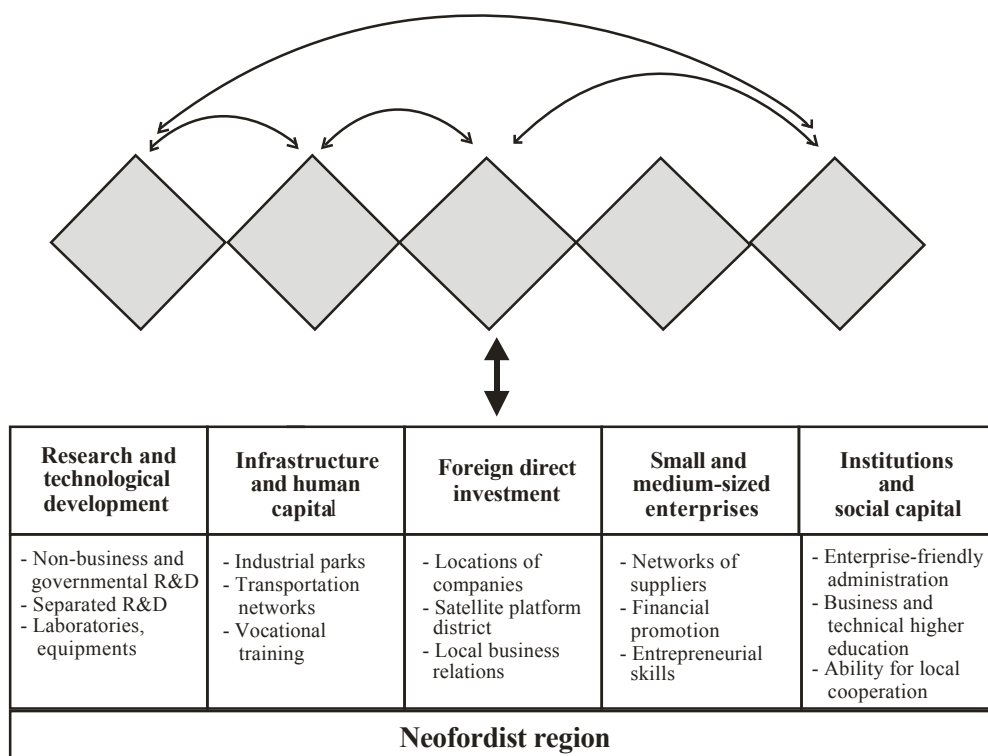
| Research and technological development | Infrastructure and human capital | Foreign direct investment | Small and medium-sized enterprises | Institutions and social capital |
|---|---|---|---|---|
| - Non-business and governmental R&D<br>- Separated R&D<br>- Laboratories, equipments | - Industrial parks<br>- Transportation networks<br>- Vocational training | - Locations of companies<br>- Satellite platform district<br>- Local business relations | - Networks of suppliers<br>- Financial promotion<br>- Entrepreneurial skills | - Enterprise-friendly administration<br>- Business and technical higher education<br>- Ability for local cooperation |

Neofordist region